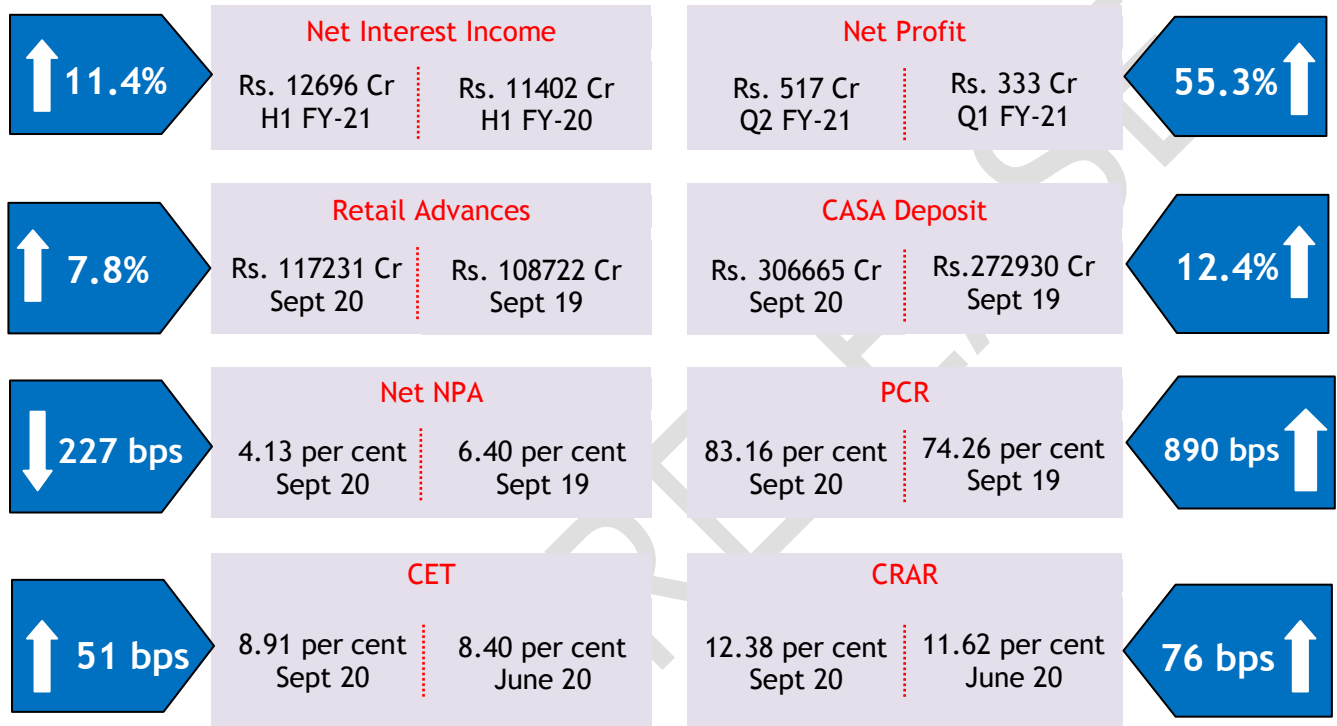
11.4%

Net Interest Income

Rs. 12696 Cr
H1 FY-21

Rs. 11402 Cr
H1 FY-20

Net Profit

Rs. 517 Cr
Q2 FY-21

Rs. 333 Cr
Q1 FY-21

55.3%

7.8%

Retail Advances

Rs. 117231 Cr
Sept 20

Rs. 108722 Cr
Sept 19

CASA Deposit

Rs. 306665 Cr
Sept 20

Rs.272930 Cr
Sept 19

12.4%

227 bps

Net NPA

4.13 per cent
Sept 20

6.40 per cent
Sept 19

PCR

83.16 per cent
Sept 20

74.26 per cent
Sept 19

890 bps

51 bps

CET

8.91 per cent
Sept 20

8.40 per cent
June 20

CRAR

12.38 per cent
Sept 20

11.62 per cent
June 20

76 bps